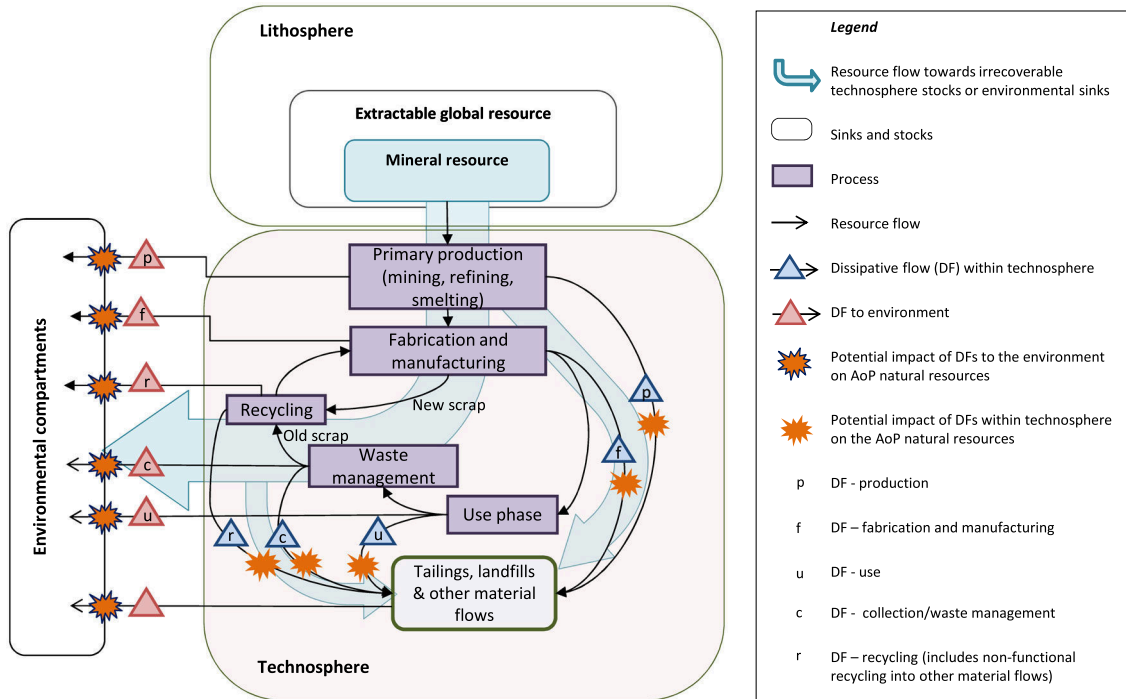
Lithosphere

Extractable global resource

Mineral resource

Environmental compartments

p

f

r

c

u

Primary production (mining, refining, smelting)

Fabrication and manufacturing

Recycling

New scrap

Old scrap

Waste management

Use phase

p

f

r

c

u

Tailings, landfills & other material flows

Technosphere

Legend

Resource flow towards irrecoverable technosphere stocks or environmental sinks

Sinks and stocks

Process

Resource flow

Dissipative flow (DF) within technosphere

DF to environment

Potential impact of DFs to the environment on AoP natural resources

Potential impact of DFs within technosphere on the AoP natural resources

p DF - production

f DF – fabrication and manufacturing

u DF - use

c DF - collection/waste management

r DF – recycling (includes non-functional recycling into other material flows)